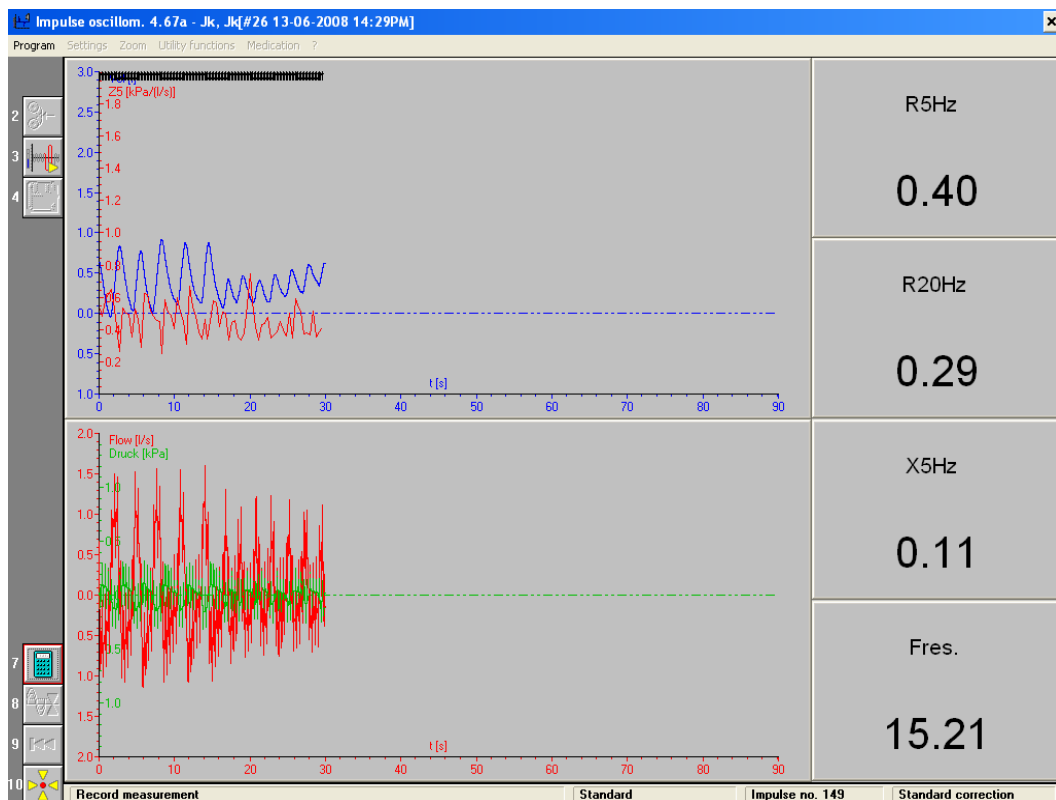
Impulse oscillom. 4.67a - Jk, Jk[#26 13-06-2008 14:29PM]

Program Settings Zoom Utility functions Medication ?

2
3
4

3.0
2.5
2.0
1.5
1.0
0.5
0.0
0.5
1.0

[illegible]
Z5 [kPa/(l/s)]
1.8
1.6
1.4
1.2
1.0
0.8
0.6
0.4
0.2

t [s]
0 10 20 30 40 50 60 70 80 90

2.0
1.5
1.0
0.5
0.0
0.5
1.0
1.5
2.0

Flow [l/s]
Druck [kPa]
1.0
0.5
0.5
1.0

t [s]
0 10 20 30 40 50 60 70 80 90

R5Hz
0.40

R20Hz
0.29

X5Hz
0.11

Fres.
15.21

7
8
9
10

Record measurement | Standard | Impulse no. 149 | Standard correction